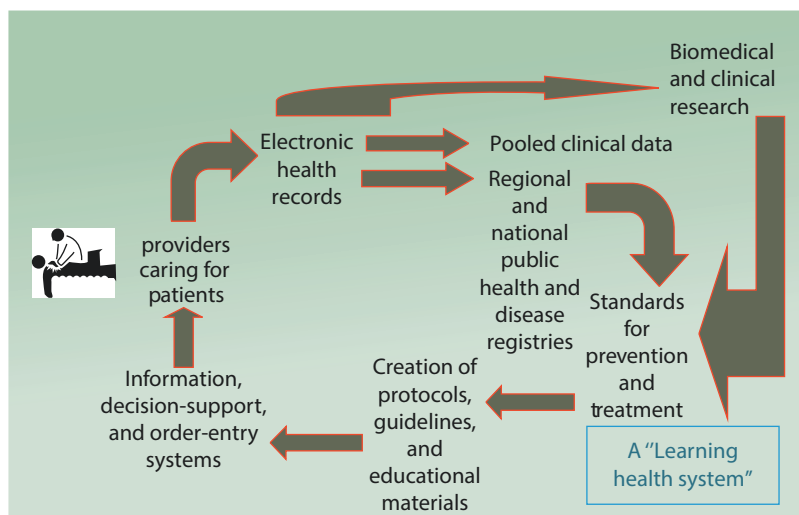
Biomedical and clinical research

Electronic health records

Pooled clinical data

Regional and national public health and disease registries

providers caring for patients

Standards for prevention and treatment

Creation of protocols, guidelines, and educational materials

Information, decision-support, and order-entry systems

A "Learning health system"